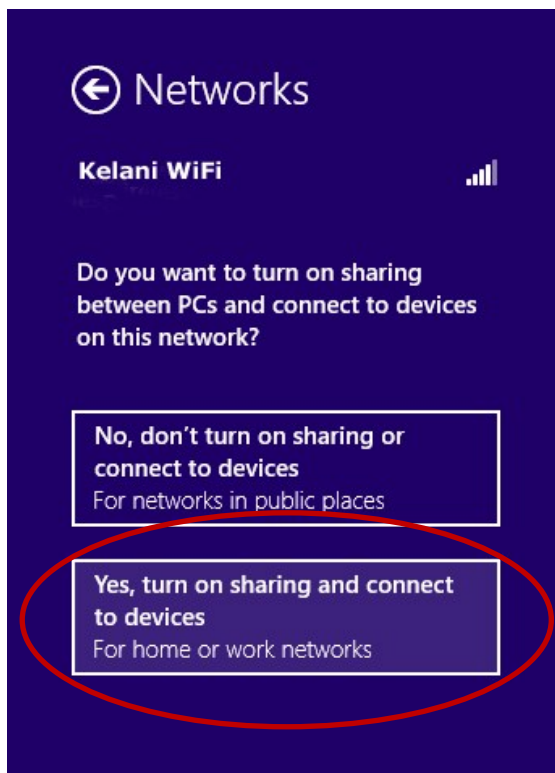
Networks

Kelani WiFi

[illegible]

Do you want to turn on sharing between PCs and connect to devices on this network?

No, don't turn on sharing or connect to devices
For networks in public places

Yes, turn on sharing and connect to devices
For home or work networks